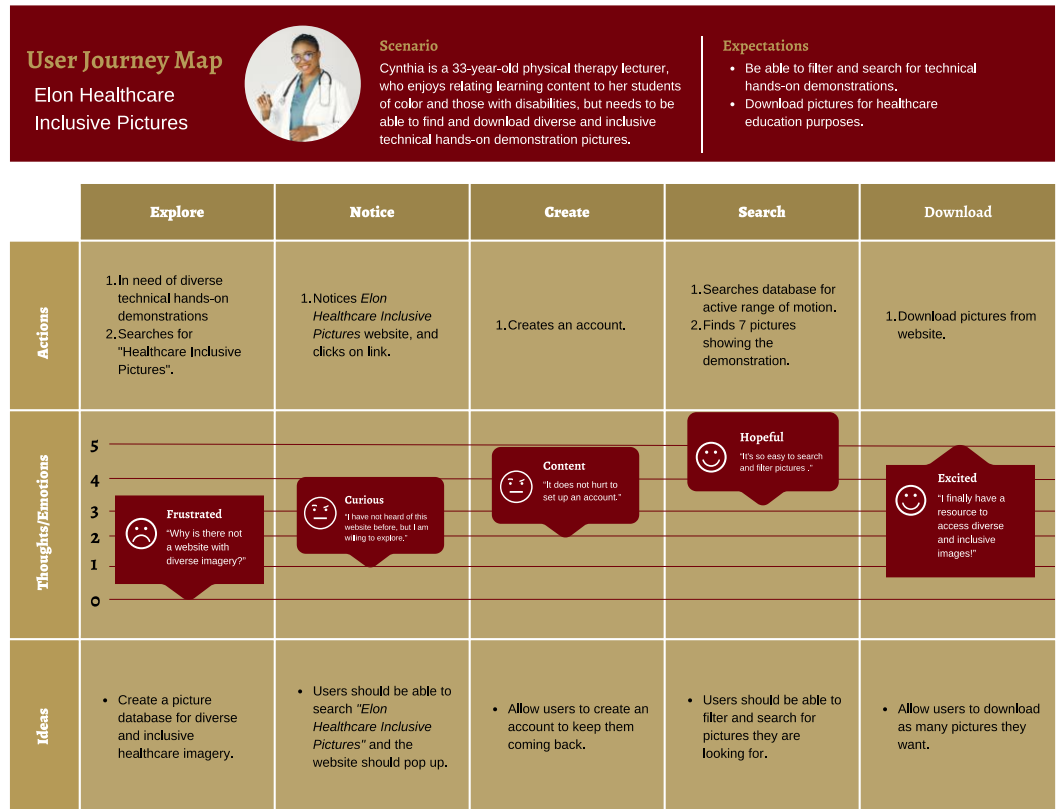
User Journey Map

Elon Healthcare Inclusive Pictures

Scenario

Cynthia is a 33-year-old physical therapy lecturer, who enjoys relating learning content to her students of color and those with disabilities, but needs to be able to find and download diverse and inclusive technical hands-on demonstration pictures.

Expectations

- Be able to filter and search for technical hands-on demonstrations.
- Download pictures for healthcare education purposes.

| | Explore | Notice | Create | Search | Download |
|---|---|---|---|---|---|
| Actions | 1. In need of diverse technical hands-on demonstrations 2. Searches for "Healthcare Inclusive Pictures". | 1. Notices *Elon Healthcare Inclusive Pictures* website, and clicks on link. | 1. Creates an account. | 1. Searches database for active range of motion. 2. Finds 7 pictures showing the demonstration. | 1. Download pictures from website. |
| Thoughts/Emotions | Frustrated "Why is there not a website with diverse imagery?" | Curious "I have not heard of this website before, but I am willing to explore." | Content "It does not hurt to set up an account." | Hopeful "It's so easy to search and filter pictures ." | Excited "I finally have a resource to access diverse and inclusive images!" |
| Ideas | • Create a picture database for diverse and inclusive healthcare imagery. | • Users should be able to search *"Elon Healthcare Inclusive Pictures"* and the website should pop up. | • Allow users to create an account to keep them coming back. | • Users should be able to filter and search for pictures they are looking for. | • Allow users to download as many pictures they want. |

5
4
3
2
1
0